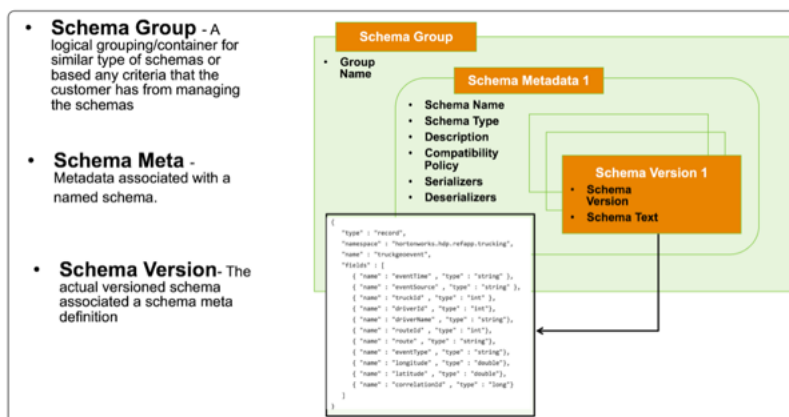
• **Schema Group** - A logical grouping/container for similar type of schemas or based any criteria that the customer has from managing the schemas

• **Schema Meta** - Metadata associated with a named schema.

• **Schema Version**- The actual versioned schema associated a schema meta definition

Schema Group

• Group Name

Schema Metadata 1

• Schema Name
• Schema Type
• Description
• Compatibility Policy
• Serializers
• Deserializers

Schema Version 1

• Schema Version
• Schema Text

{
"type" : "record",
"namespace" : "hortonworks.hdp.refapp.trucking",
"name" : "truckgeoevent",
"fields" : [
{ "name" : "eventTime" , "type" : "string" },
{ "name" : "eventSource" , "type" : "string" },
{ "name" : "truckId" , "type" : "int" },
{ "name" : "driverId" , "type" : "int"},
{ "name" : "driverName" , "type" : "string"},
{ "name" : "routeId" , "type" : "int"},
{ "name" : "route" , "type" : "string"},
{ "name" : "eventType" , "type" : "string"},
{ "name" : "longitude" , "type" : "double"},
{ "name" : "latitude" , "type" : "double"},
{ "name" : "correlationId" , "type" : "long"}
]
}